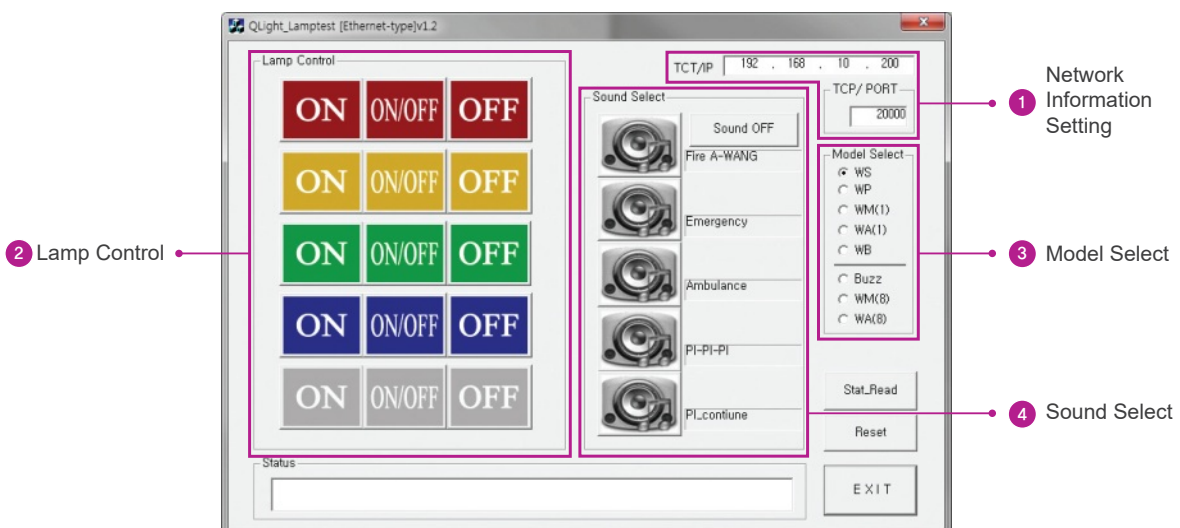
QLight_Lamptest [Ethernet-type]v1.2

Lamp Control

ON ON/OFF OFF

ON ON/OFF OFF

ON ON/OFF OFF

ON ON/OFF OFF

ON ON/OFF OFF

TCT/IP 192 . 168 . 10 . 200

TCP/ PORT
20000

Sound Select

Sound OFF

Fire A-WANG

Emergency

Ambulance

PI-PI-PI

PI_contiune

Model Select
WS
WP
WM(1)
WA(1)
WB
Buzz
WM(8)
WA(8)

Stat_Read

Reset

Status

EXIT

1 Network Information Setting

2 Lamp Control

3 Model Select

4 Sound Select